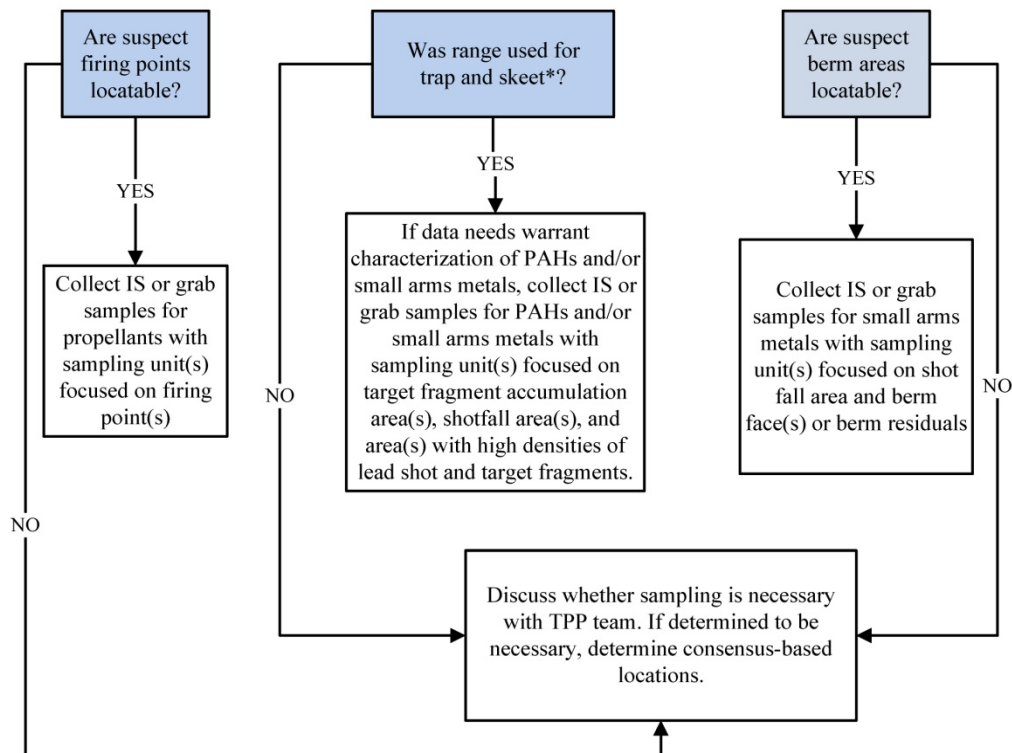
Are suspect firing points locatable?

YES

Collect IS or grab samples for propellants with sampling unit(s) focused on firing point(s)

NO

Was range used for trap and skeet*?

YES

If data needs warrant characterization of PAHs and/or small arms metals, collect IS or grab samples for PAHs and/or small arms metals with sampling unit(s) focused on target fragment accumulation area(s), shotfall area(s), and area(s) with high densities of lead shot and target fragments.

NO

Are suspect berm areas locatable?

YES

Collect IS or grab samples for small arms metals with sampling unit(s) focused on shot fall area and berm face(s) or berm residuals

NO

Discuss whether sampling is necessary with TPP team. If determined to be necessary, determine consensus-based locations.